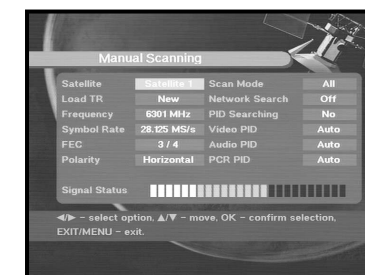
Manual Scanning

| Satellite | Satellite 1 | Scan Mode | All |
|---|---|---|---|
| Load TR | New | Network Search | Off |
| Frequency | 6301 MHz | PID Searching | No |
| Symbol Rate | 28.125 MS/s | Video PID | Auto |
| FEC | 3 / 4 | Audio PID | Auto |
| Polarity | Horizontal | PCR PID | Auto |

Signal Status

◄/► – select option, ▲/▼ – move, OK – confirm selection, EXIT/MENU – exit.